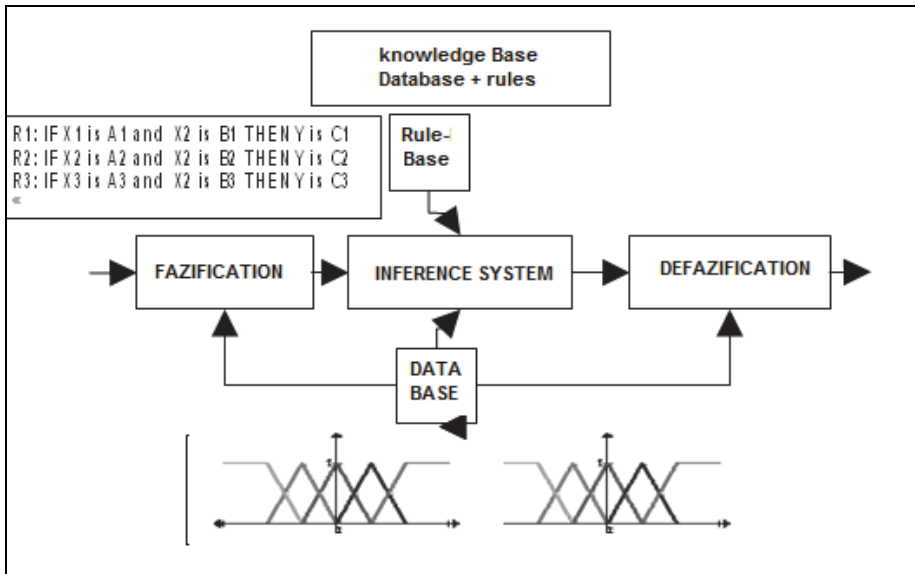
knowledge Base
Database + rules

R1: IF X1 is A1 and X2 is B1 THEN Y is C1
R2: IF X2 is A2 and X2 is B2 THEN Y is C2
R3: IF X3 is A3 and X2 is B3 THEN Y is C3
«

Rule-Base

FAZIFICATION

INFERENCE SYSTEM

DEFAZIFICATION

DATA BASE